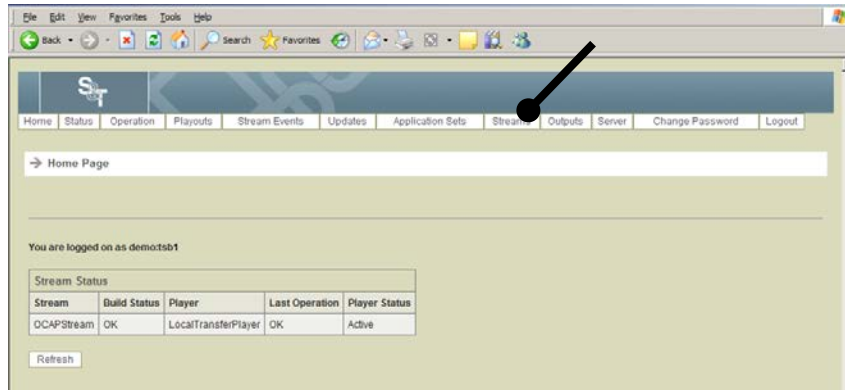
File Edit View Favorites Tools Help

Back Search Favorites

ST

Home Status Operation Playouts Stream Events Updates Application Sets Streams Outputs Server Change Password Logout

→ Home Page

You are logged on as demo:tsb1

| Stream Status | | | | |
|---|---|---|---|---|
| Stream | Build Status | Player | Last Operation | Player Status |
| OCAPStream | OK | LocalTransferPlayer | OK | Active |

Refresh